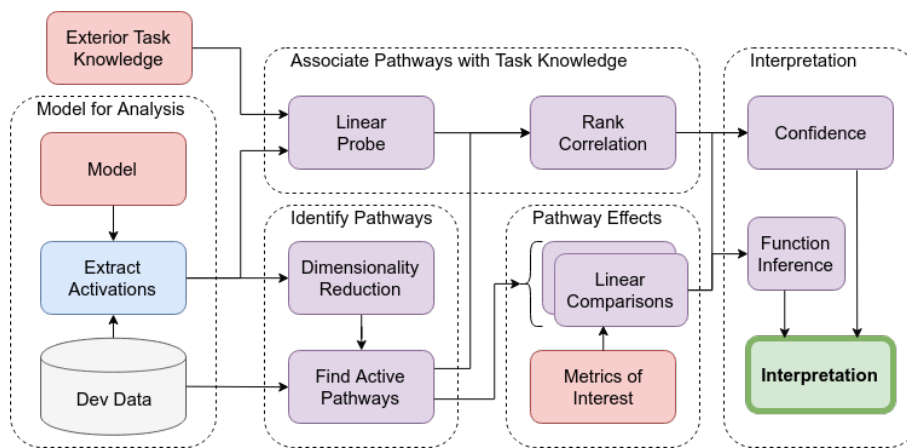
Exterior Task Knowledge

Associate Pathways with Task Knowledge

Interpretation

Model for Analysis

Model

Linear Probe

Rank Correlation

Confidence

Identify Pathways

Pathway Effects

Extract Activations

Dimensionality Reduction

Linear Comparisons

Function Inference

Find Active Pathways

Metrics of Interest

Dev Data

Interpretation